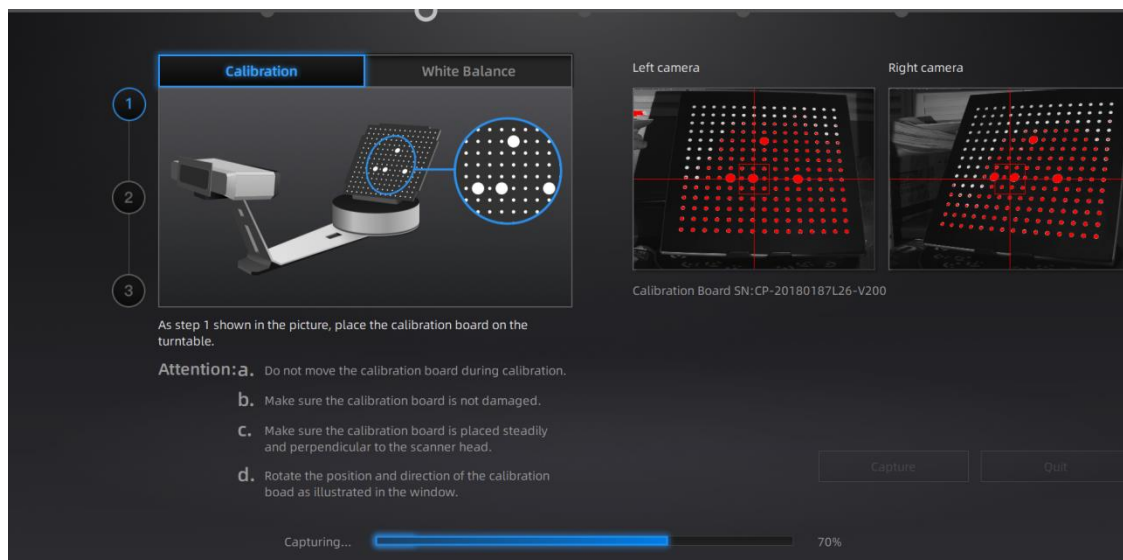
Calibration
White Balance

1
2
3

Left camera
Right camera

Calibration Board SN:CP-20180187L26-V200

As step 1 shown in the picture, place the calibration board on the turntable.

Attention: a. Do not move the calibration board during calibration.

b. Make sure the calibration board is not damaged.

c. Make sure the calibration board is placed steadily and perpendicular to the scanner head.

d. Rotate the position and direction of the calibration boad as illustrated in the window.

Capture
Quit

Capturing...
70%